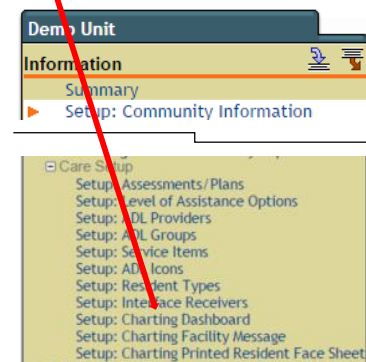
Demo Unit
Information
Summary
Setup: Community Information

⊟ Care Setup
Setup: Assessments/Plans
Setup: Level of Assistance Options
Setup: ADL Providers
Setup: ADL Groups
Setup: Service Items
Setup: ADL Icons
Setup: Resident Types
Setup: Interface Receivers
Setup: Charting Dashboard
Setup: Charting Facility Message
Setup: Charting Printed Resident Face Sheet